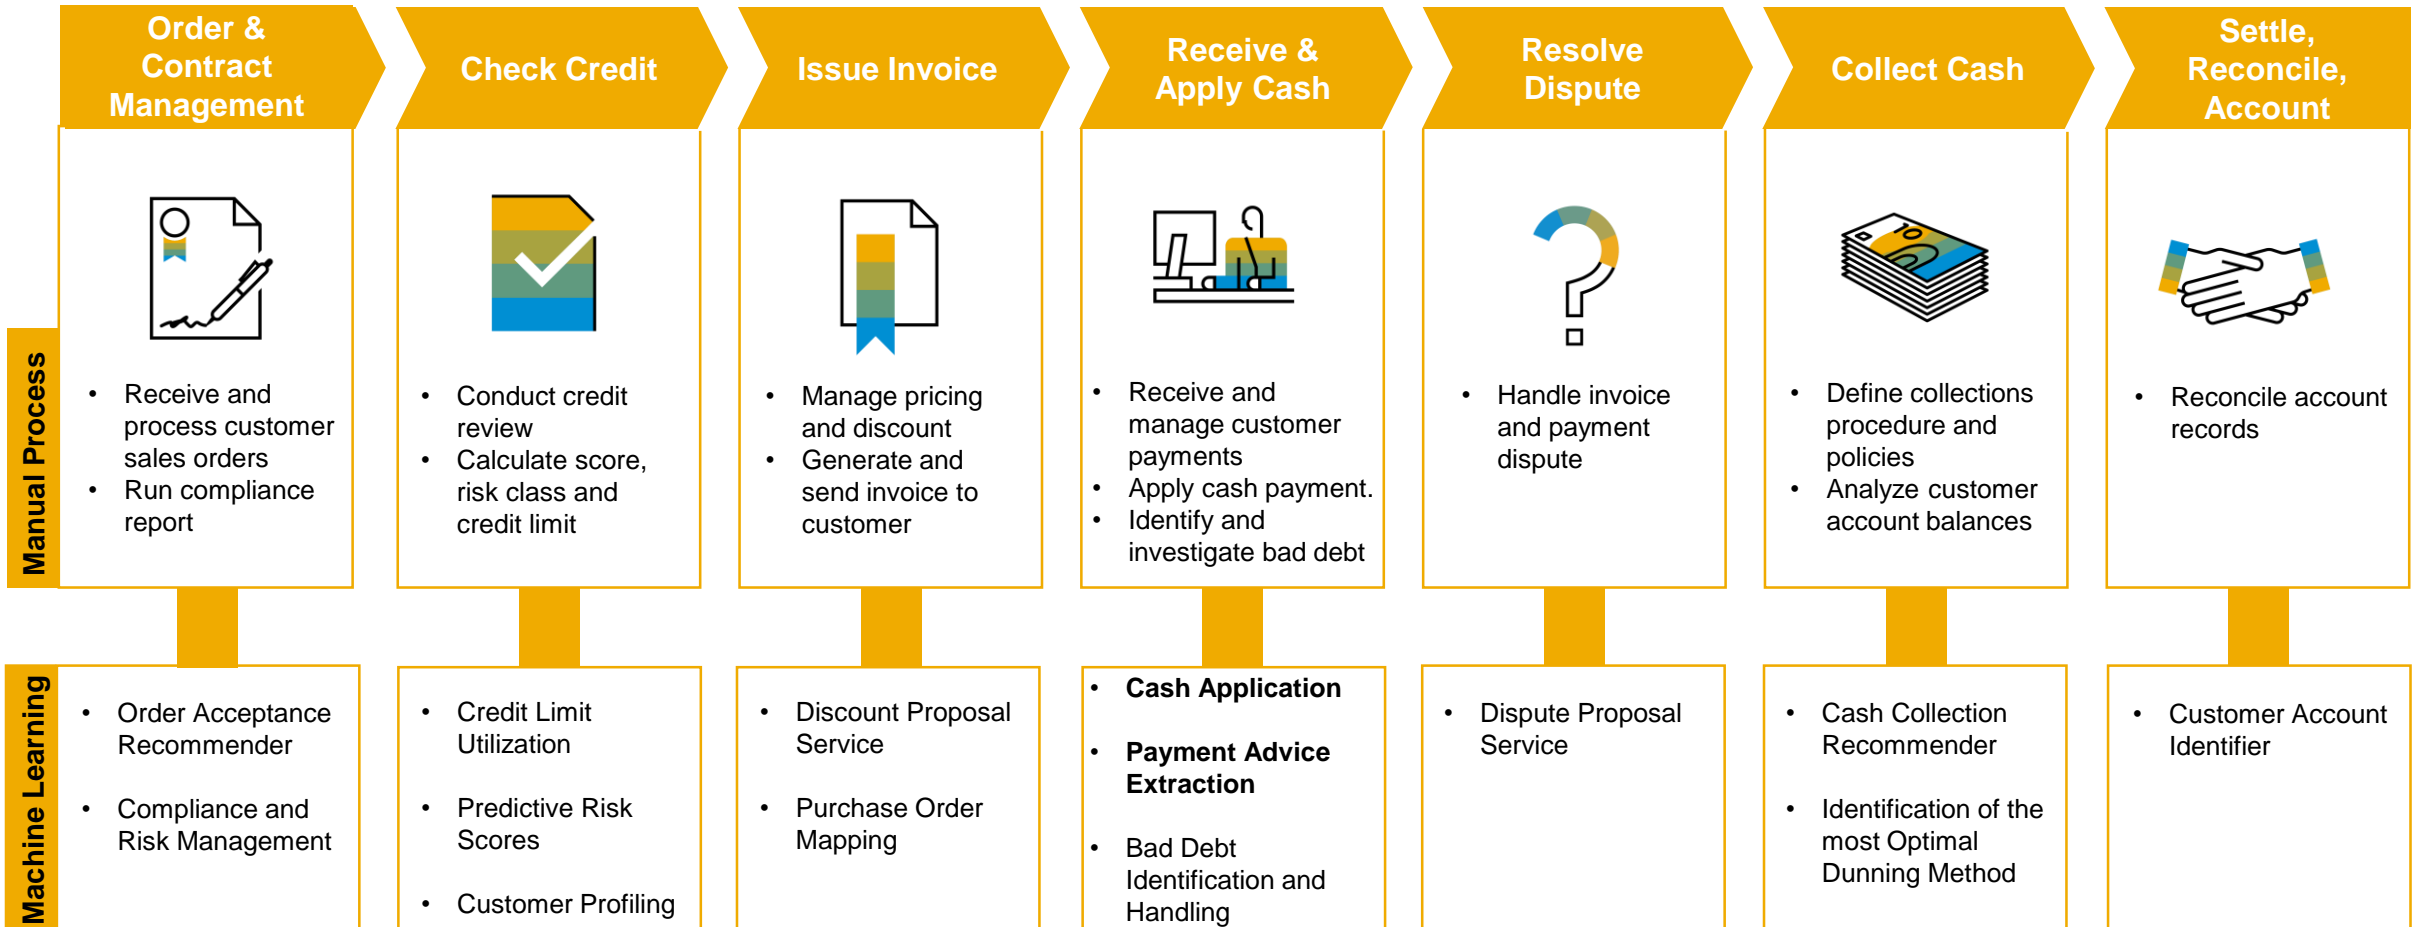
Order & Contract Management

Check Credit

Issue Invoice

Receive & Apply Cash

Resolve Dispute

Collect Cash

Settle, Reconcile, Account

Manual Process

10

- Receive and process customer sales orders
- Run compliance report

- Conduct credit review
- Calculate score, risk class and credit limit

- Manage pricing and discount
- Generate and send invoice to customer

- Receive and manage customer payments
- Apply cash payment.
- Identify and investigate bad debt

- Handle invoice and payment dispute

- Define collections procedure and policies
- Analyze customer account balances

- Reconcile account records

Machine Learning

- Order Acceptance Recommender
- Compliance and Risk Management

- Credit Limit Utilization
- Predictive Risk Scores
- Customer Profiling

- Discount Proposal Service
- Purchase Order Mapping

- **Cash Application**
- **Payment Advice Extraction**
- Bad Debt Identification and Handling

- Dispute Proposal Service

- Cash Collection Recommender
- Identification of the most Optimal Dunning Method

- Customer Account Identifier